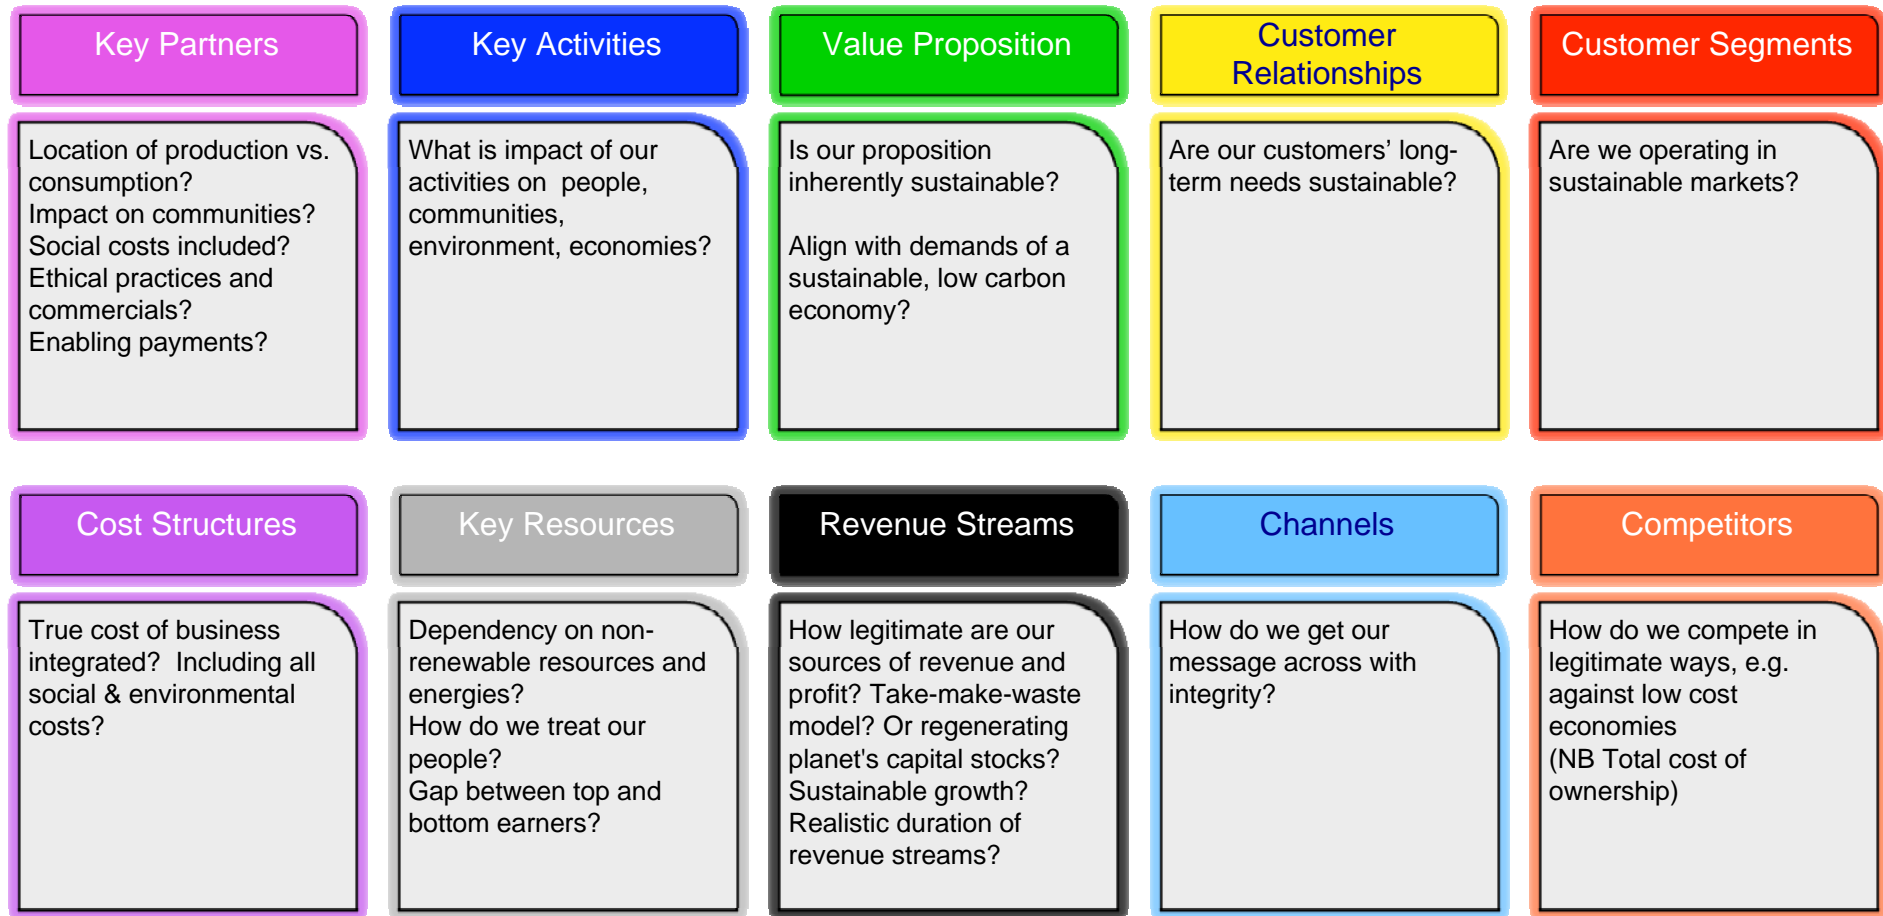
Key Partners

Location of production vs. consumption?
Impact on communities?
Social costs included?
Ethical practices and commercials?
Enabling payments?

Key Activities

What is impact of our activities on people, communities, environment, economies?

Value Proposition

Is our proposition inherently sustainable?

Align with demands of a sustainable, low carbon economy?

Customer Relationships

Are our customers' long-term needs sustainable?

Customer Segments

Are we operating in sustainable markets?

Cost Structures

True cost of business integrated? Including all social & environmental costs?

Key Resources

Dependency on non-renewable resources and energies?
How do we treat our people?
Gap between top and bottom earners?

Revenue Streams

How legitimate are our sources of revenue and profit? Take-make-waste model? Or regenerating planet's capital stocks?
Sustainable growth?
Realistic duration of revenue streams?

Channels

How do we get our message across with integrity?

Competitors

How do we compete in legitimate ways, e.g. against low cost economies
(NB Total cost of ownership)